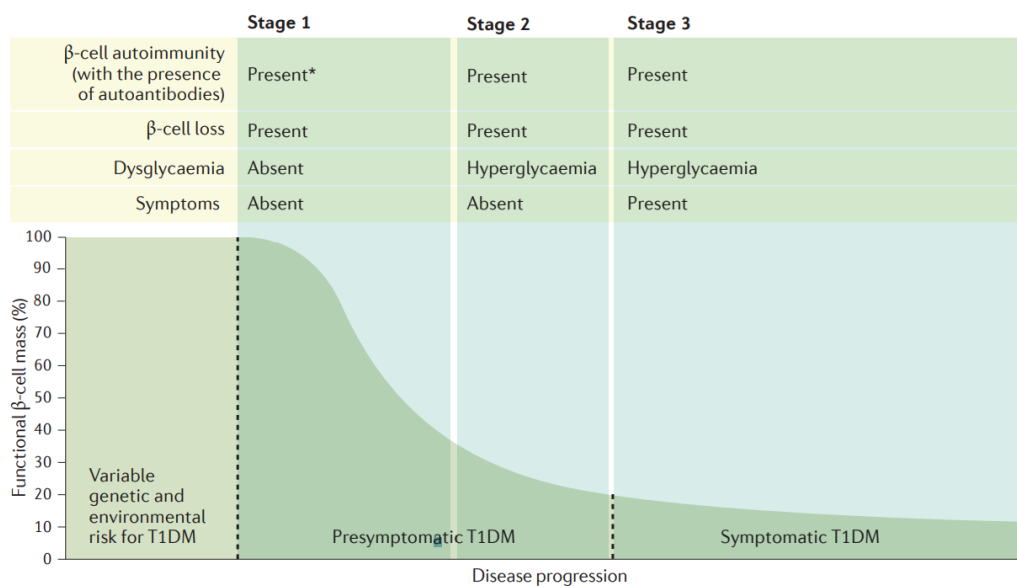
| | Stage 1 | Stage 2 | Stage 3 |
|---|---|---|---|
| β-cell autoimmunity (with the presence of autoantibodies) | Present* | Present | Present |
| β-cell loss | Present | Present | Present |
| Dysglycaemia | Absent | Hyperglycaemia | Hyperglycaemia |
| Symptoms | Absent | Absent | Present |

Functional β-cell mass (%)

100
90
80
70
60
50
40
30
20
10
0

Variable genetic and environmental risk for T1DM

Presymptomatic T1DM

Symptomatic T1DM

Disease progression